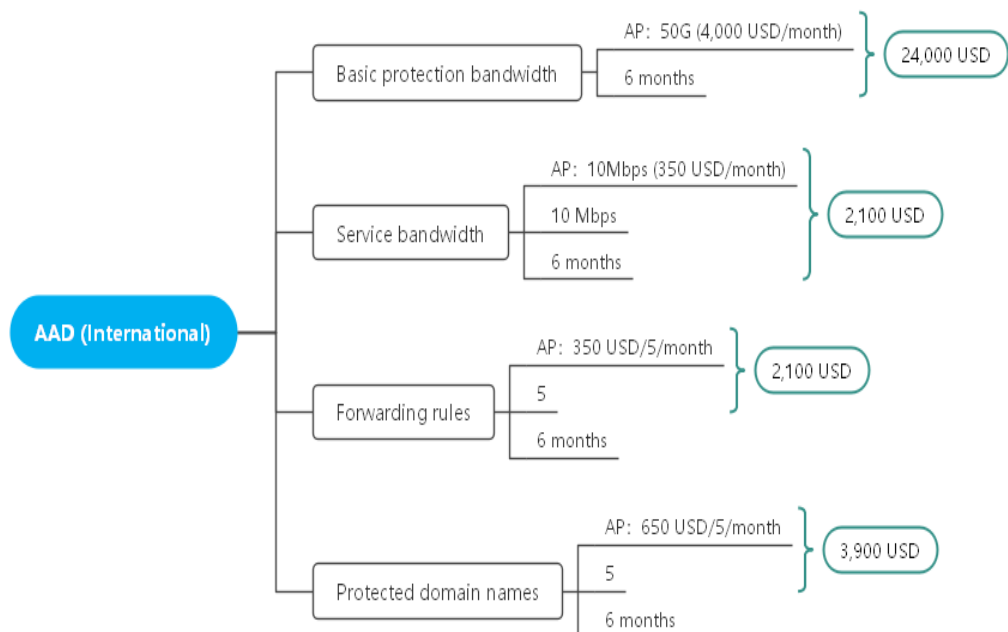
AAD (International)

Basic protection bandwidth
AP: 50G (4,000 USD/month)
6 months
24,000 USD

Service bandwidth
AP: 10Mbps (350 USD/month)
10 Mbps
6 months
2,100 USD

Forwarding rules
AP: 350 USD/5/month
5
6 months
2,100 USD

Protected domain names
AP: 650 USD/5/month
5
6 months
3,900 USD